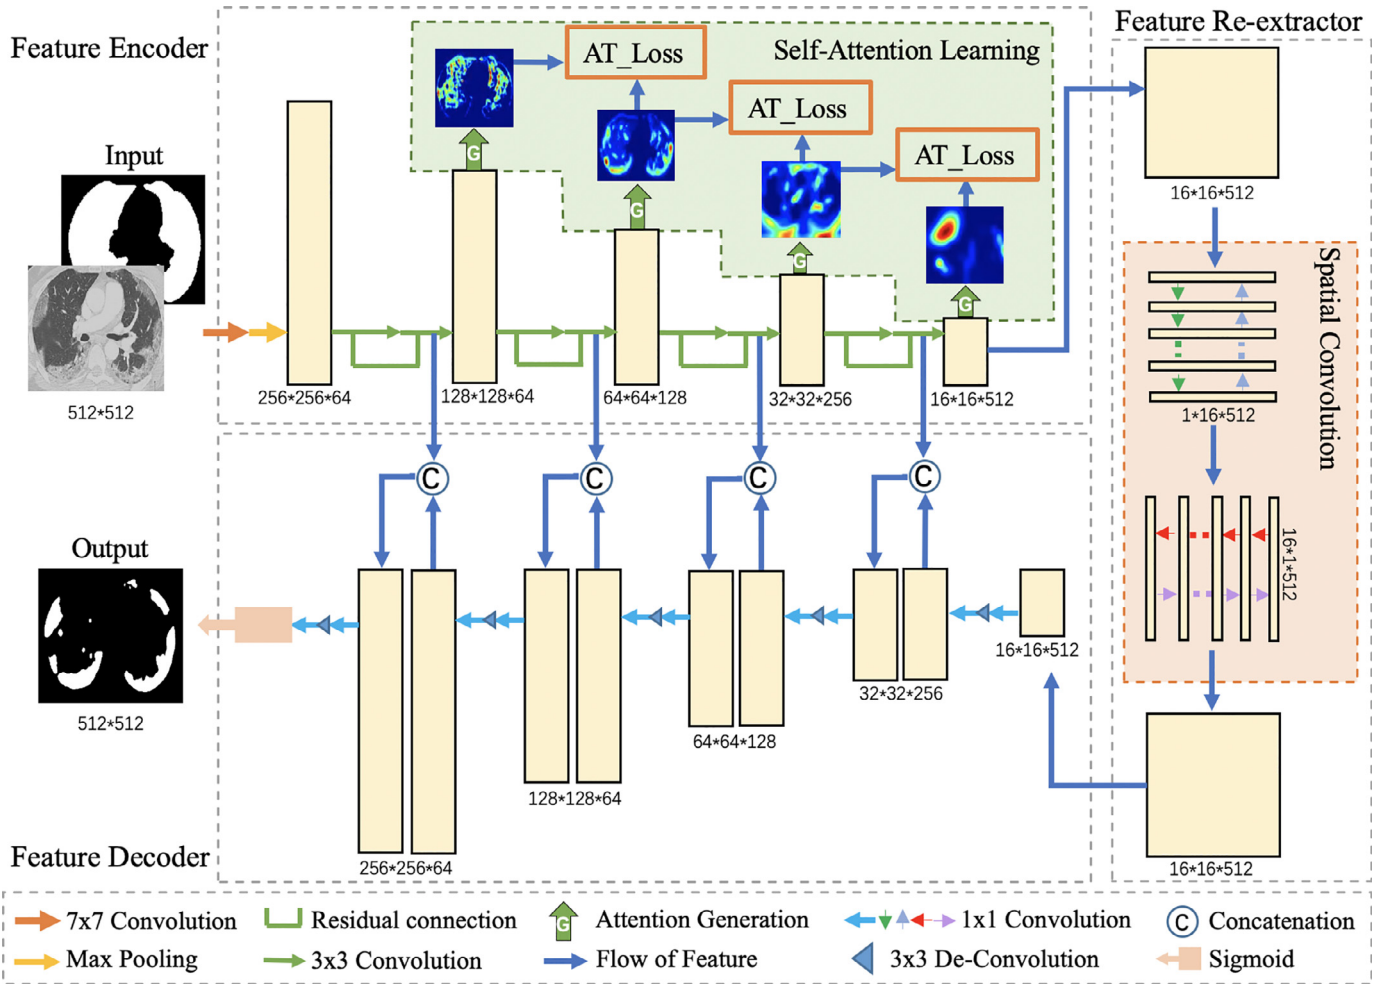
Feature Encoder

Self-Attention Learning

Feature Re-extractor

Input

AT_Loss

AT_Loss

AT_Loss

G

G

G

G

512*512

256*256*64

128*128*64

64*64*128

32*32*256

16*16*512

16*16*512

Spatial Convolution

1*16*512

16*1*512

C

C

C

C

Output

512*512

16*16*512

32*32*256

64*64*128

128*128*64

256*256*64

16*16*512

Feature Decoder

7x7 Convolution

Residual connection

Attention Generation

1x1 Convolution

Concatenation

Max Pooling

3x3 Convolution

Flow of Feature

3x3 De-Convolution

Sigmoid